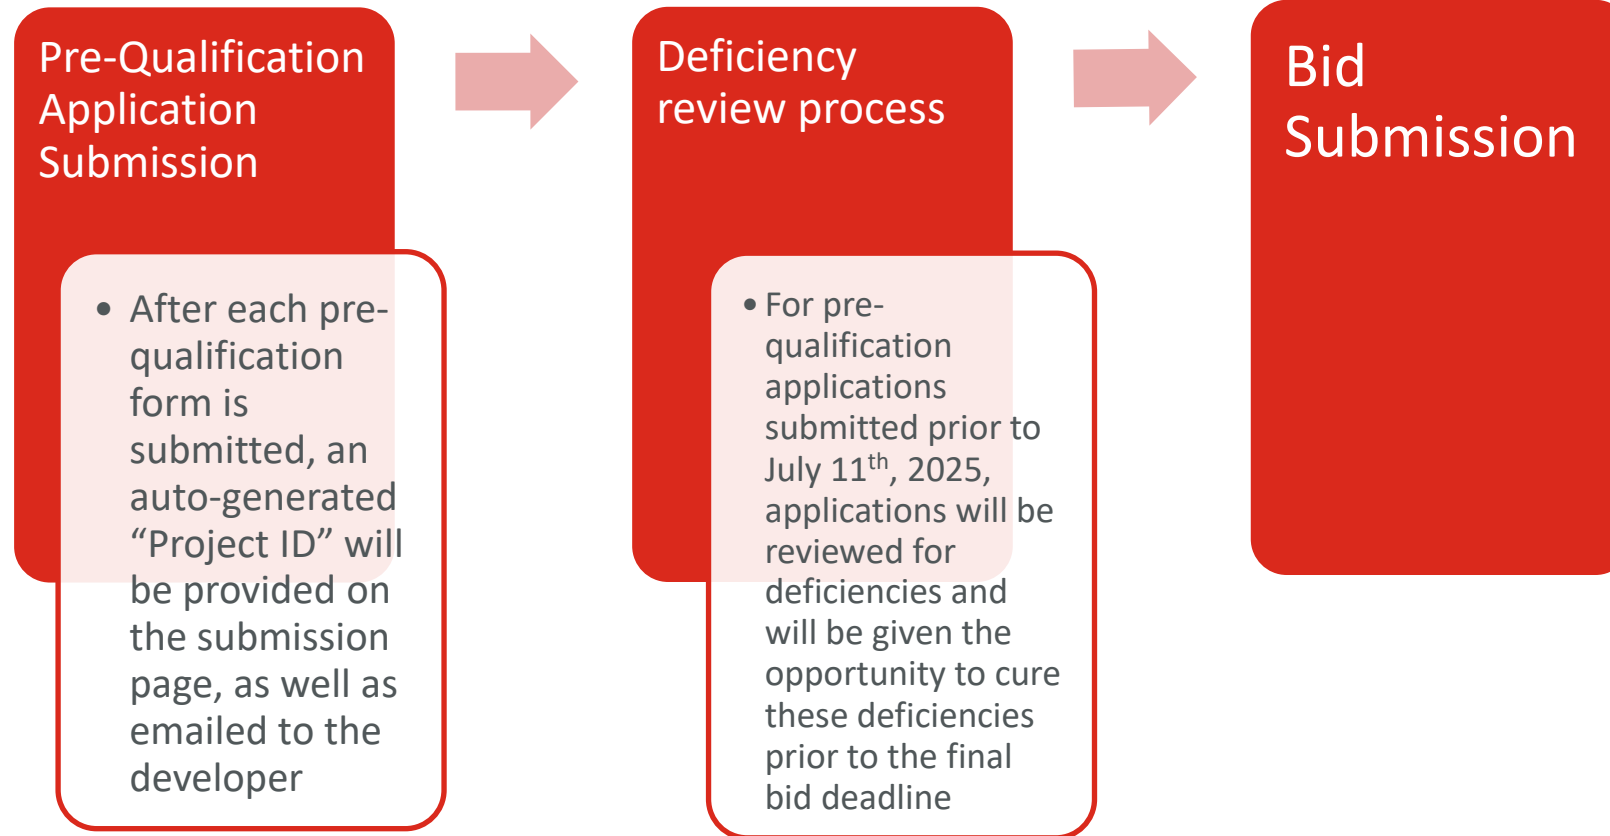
Pre-Qualification Application Submission

- After each pre-qualification form is submitted, an auto-generated “Project ID” will be provided on the submission page, as well as emailed to the developer

Deficiency review process

- For pre-qualification applications submitted prior to July 11$^{th}$, 2025, applications will be reviewed for deficiencies and will be given the opportunity to cure these deficiencies prior to the final bid deadline

Bid Submission